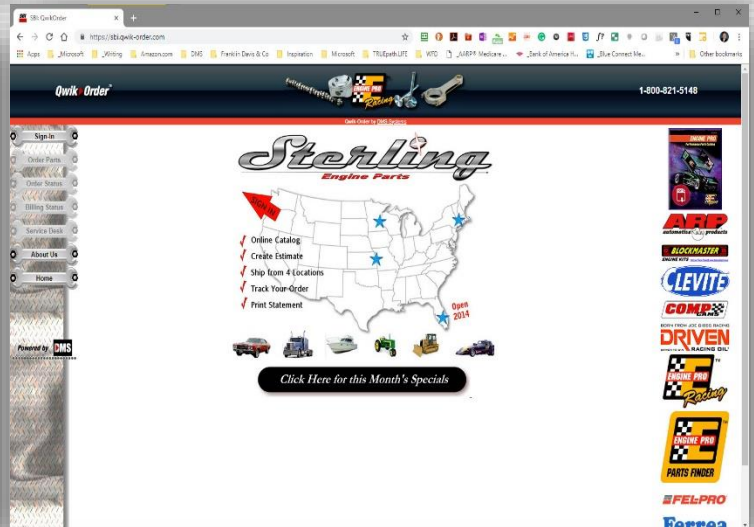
SBI QwikOrder
https://sbi.qwik-order.com
Apps _Microsoft _Writing Amazon.com DMS Franklin Davis & Co Inspiration Microsoft TRUEpath LIFE WFO _AARP® Medicare ... _Bank of America H... _Blue Connect Me... Other bookmarks

Qwik Order
ENGINE PRO Racing
1-800-821-5148
Qwik-Order by DMS Systems

Sign In
Order Parts
Order Status
Billing Status
Service Desk
About Us
Home

Powered by DMS

Sterling
Engine Parts

SIGN IN

Online Catalog
Create Estimate
Ship from 4 Locations
Track Your Order
Print Statement

Open 2014

Click Here for this Month's Specials

ENGINE PRO
ARP automotive products
BLOCKMASTER ENGINE KITS
CLEVITE
COMP Cams
BORN FROM JOE GIBBS RACING
DRIVEN RACING OIL
ENGINE PRO Racing
ENGINE PRO PARTS FINDER
FEL-PRO
Ferrea